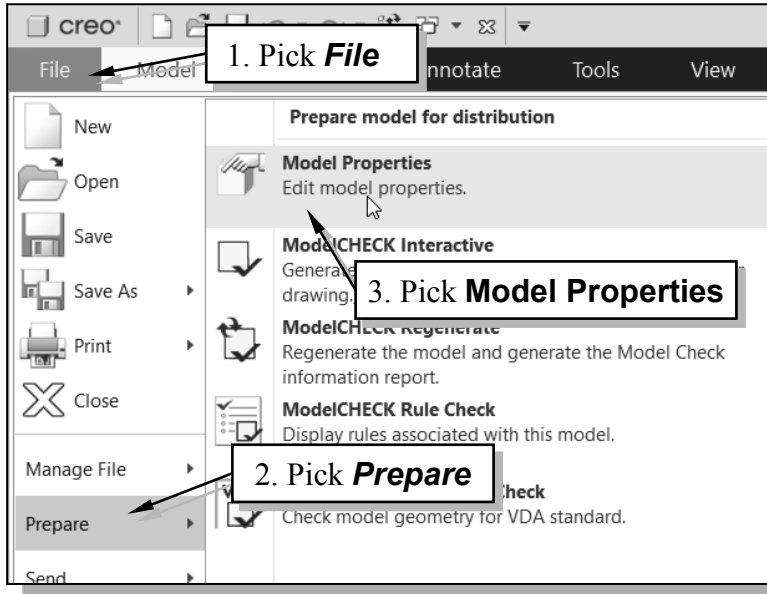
creo

File Model Annotate Tools View

1. Pick ***File***

New

Open

Save

Save As

Print

Close

Manage File

Prepare

Send

Prepare model for distribution

**Model Properties**
Edit model properties.

**ModelCHECK Interactive**
Generate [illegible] drawing.

3. Pick **Model Properties**

**ModelCHECK Regenerate**
Regenerate the model and generate the Model Check information report.

**ModelCHECK Rule Check**
Display rules associated with this model.

2. Pick ***Prepare***

**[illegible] Check**
Check model geometry for VDA standard.